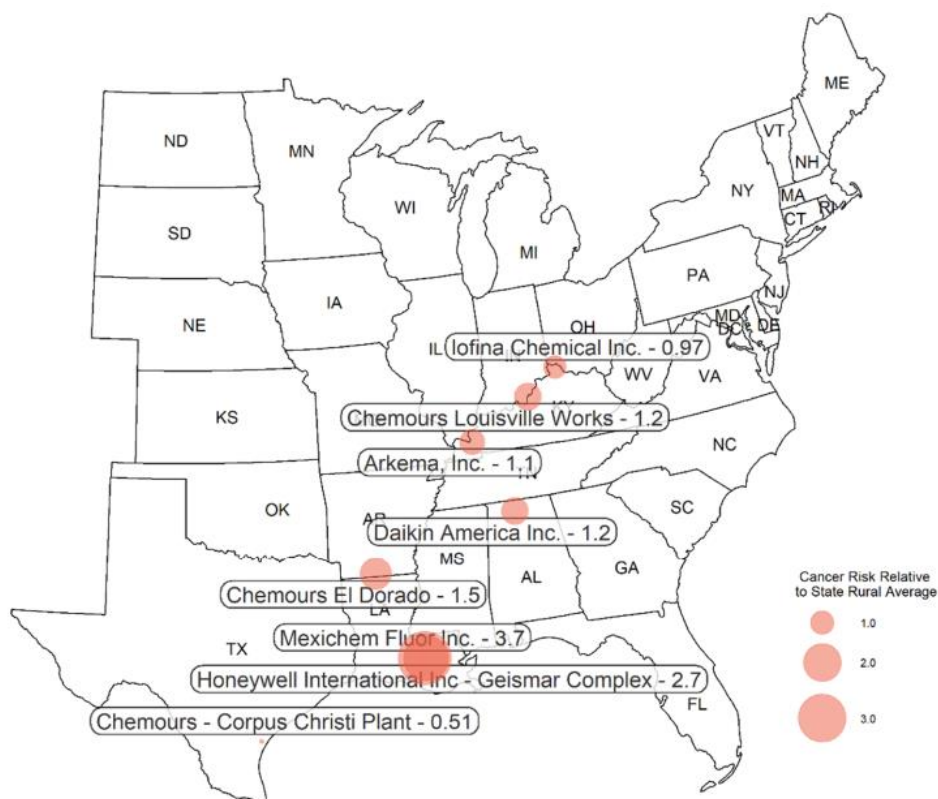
ME
ND
MN
VT
NH
WI
NY
MA
CT
RI
SD
MI
PA
NJ
IA
NE
OH
MD
DC
DE
IL
Iofina Chemical Inc. - 0.97
IN
WV
VA
KS
KY
Chemours Louisville Works - 1.2
Arkema, Inc. - 1.1
NC
TN
OK
SC
AR
Daikin America Inc. - 1.2
MS
AL
GA
Chemours El Dorado - 1.5
LA
Mexichem Fluor Inc. - 3.7
TX
Honeywell International Inc - Geismar Complex - 2.7
FL
Chemours - Corpus Christi Plant - 0.51

Cancer Risk Relative to State Rural Average
1.0
2.0
3.0